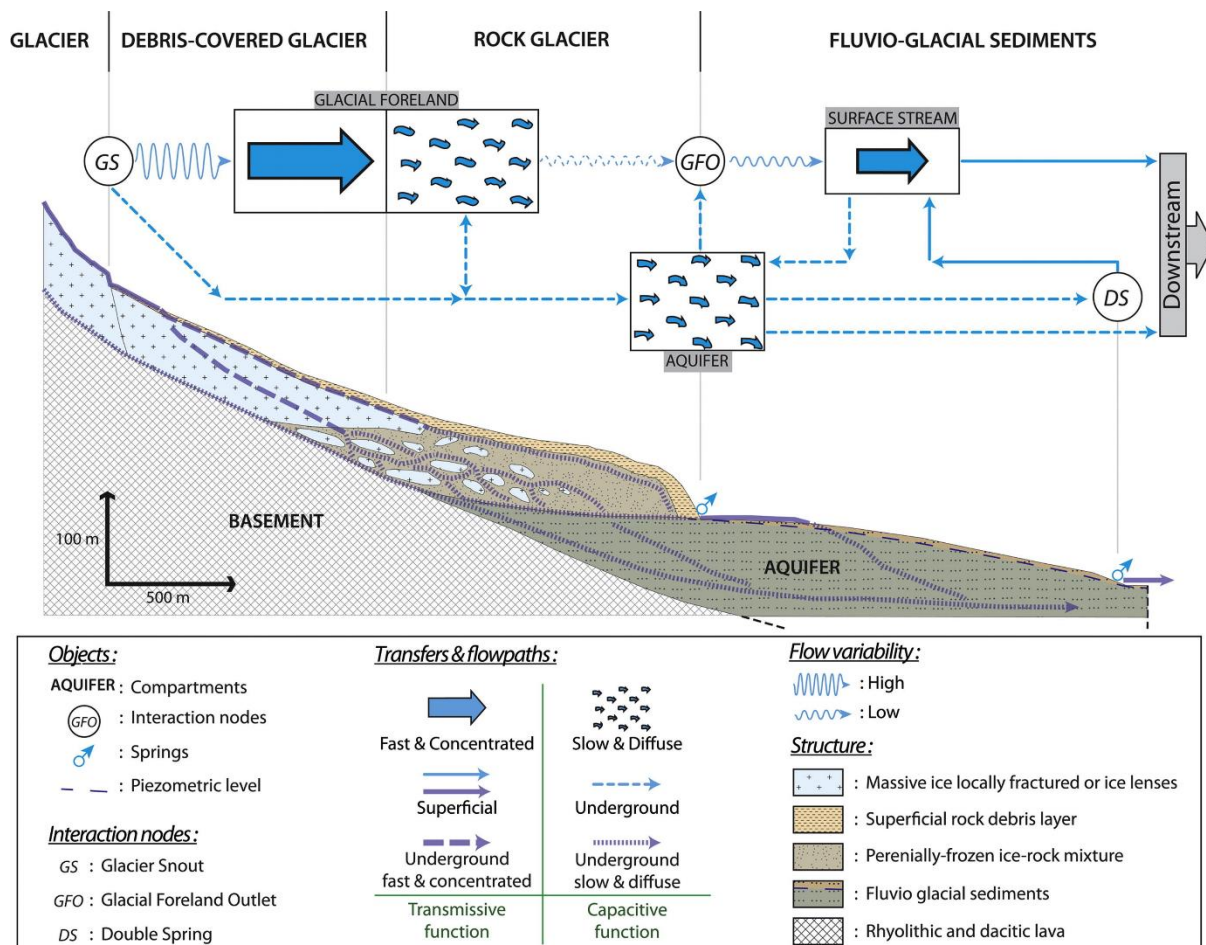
GLACIER | DEBRIS-COVERED GLACIER | ROCK GLACIER | FLUVIO-GLACIAL SEDIMENTS

GLACIAL FORELAND

GS

GFO

SURFACE STREAM

Downstream

AQUIFER

DS

BASEMENT

AQUIFER

100 m

500 m

Objects:
AQUIFER : Compartments
GFO : Interaction nodes
: Springs
: Piezometric level

Interaction nodes:
GS : Glacier Snout
GFO : Glacial Foreland Outlet
DS : Double Spring

Transfers & flowpaths:
Fast & Concentrated
Slow & Diffuse
Superficial
Underground
Underground fast & concentrated
Underground slow & diffuse
Transmissive function
Capacitive function

Flow variability:
: High
: Low

Structure:
: Massive ice locally fractured or ice lenses
: Superficial rock debris layer
: Perenially-frozen ice-rock mixture
: Fluvio glacial sediments
: Rhyolithic and dacitic lava